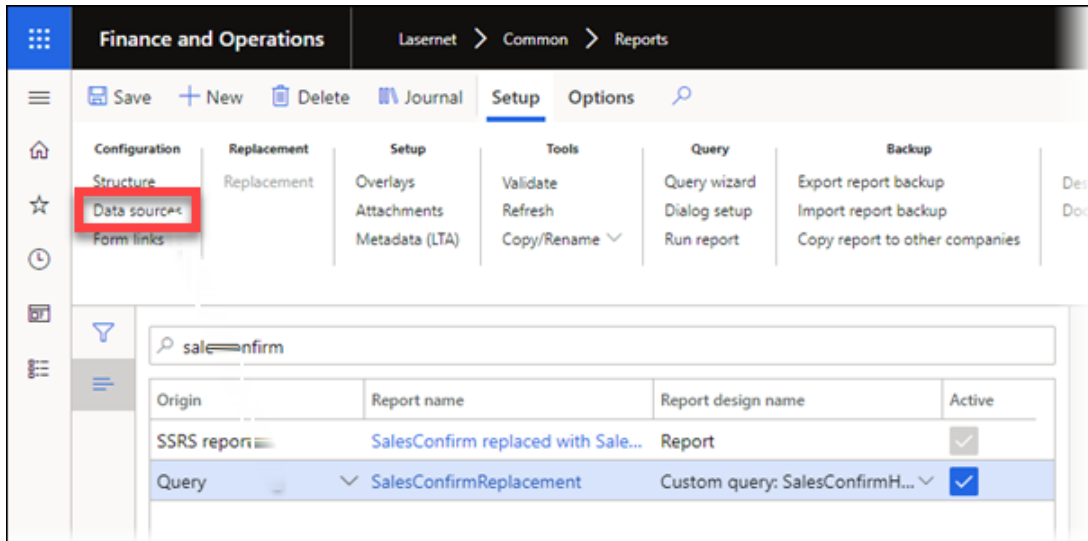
Finance and Operations

Lasernet > Common > Reports

Save + New Delete Journal Setup Options

Configuration
Structure
Data sources
Form links

Replacement
Replacement

Setup
Overlays
Attachments
Metadata (LTA)

Tools
Validate
Refresh
Copy/Rename

Query
Query wizard
Dialog setup
Run report

Backup
Export report backup
Import report backup
Copy report to other companies

Des
Doc

sale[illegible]nfirm

| Origin | Report name | Report design name | Active |
|---|---|---|---|
| SSRS repor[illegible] | SalesConfirm replaced with Sale... | Report | |
| Query | SalesConfirmReplacement | Custom query: SalesConfirmH... | ✓ |